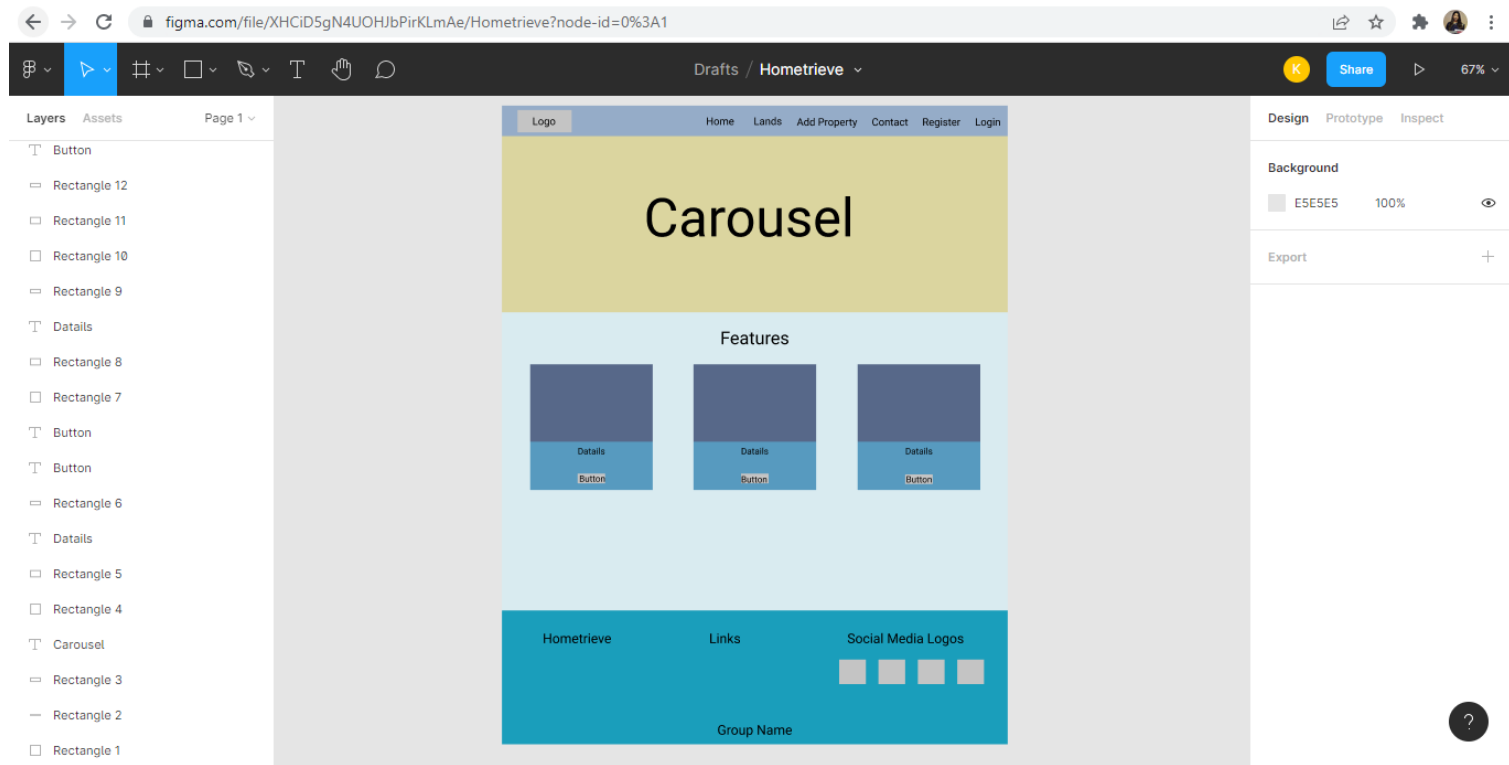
figma.com/file/XHCiD5gN4UOHJbPirKLmAe/Hometrieve?node-id=0%3A1

Drafts / Hometrieve

K Share 67%

Layers Assets Page 1

Button
Rectangle 12
Rectangle 11
Rectangle 10
Rectangle 9
Datails
Rectangle 8
Rectangle 7
Button
Button
Rectangle 6
Datails
Rectangle 5
Rectangle 4
Carousel
Rectangle 3
Rectangle 2
Rectangle 1

Logo Home Lands Add Property Contact Register Login

Carousel

Features

Datails
Button

Datails
Button

Datails
Button

Hometrieve Links Social Media Logos

Group Name

Design Prototype Inspect

Background

E5E5E5 100%

Export

?